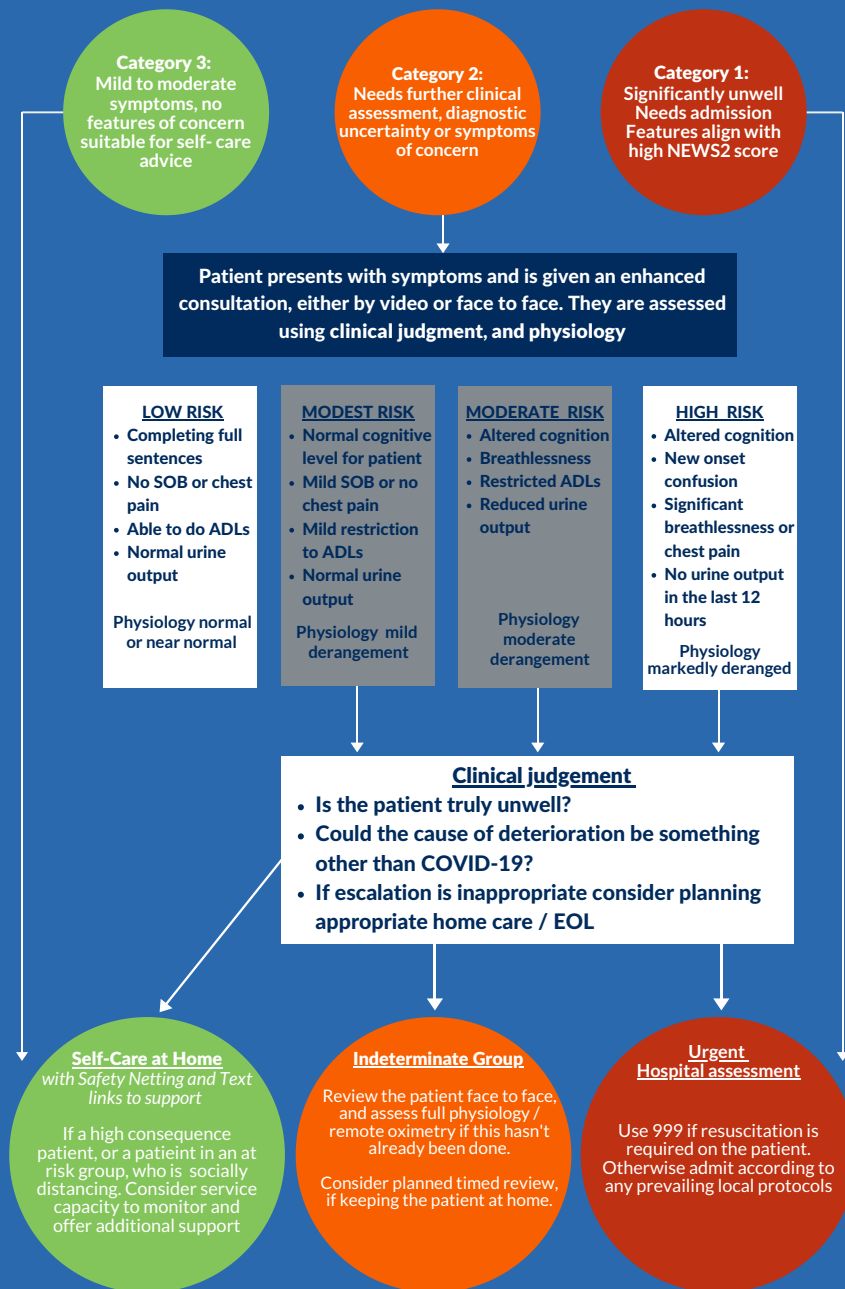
Category 3:
Mild to moderate symptoms, no features of concern suitable for self- care advice

Category 2:
Needs further clinical assessment, diagnostic uncertainty or symptoms of concern

Category 1:
Significantly unwell
Needs admission
Features align with high NEWS2 score

Patient presents with symptoms and is given an enhanced consultation, either by video or face to face. They are assessed using clinical judgment, and physiology

LOW RISK
- Completing full sentences
- No SOB or chest pain
- Able to do ADLs
- Normal urine output

Physiology normal or near normal

MODEST RISK
- Normal cognitive level for patient
- Mild SOB or no chest pain
- Mild restriction to ADLs
- Normal urine output

Physiology mild derangement

MODERATE RISK
- Altered cognition
- Breathlessness
- Restricted ADLs
- Reduced urine output

Physiology moderate derangement

HIGH RISK
- Altered cognition
- New onset confusion
- Significant breathlessness or chest pain
- No urine output in the last 12 hours

Physiology markedly deranged

Clinical judgement
- Is the patient truly unwell?
- Could the cause of deterioration be something other than COVID-19?
- If escalation is inappropriate consider planning appropriate home care / EOL

Self-Care at Home
with Safety Netting and Text links to support

If a high consequence patient, or a patieint in an at risk group, who is socially distancing. Consider service capacity to monitor and offer additional support

Indeterminate Group
Review the patient face to face, and assess full physiology / remote oximetry if this hasn't already been done.

Consider planned timed review, if keeping the patient at home.

Urgent
Hospital assessment

Use 999 if resuscitation is required on the patient. Otherwise admit according to any prevailing local protocols